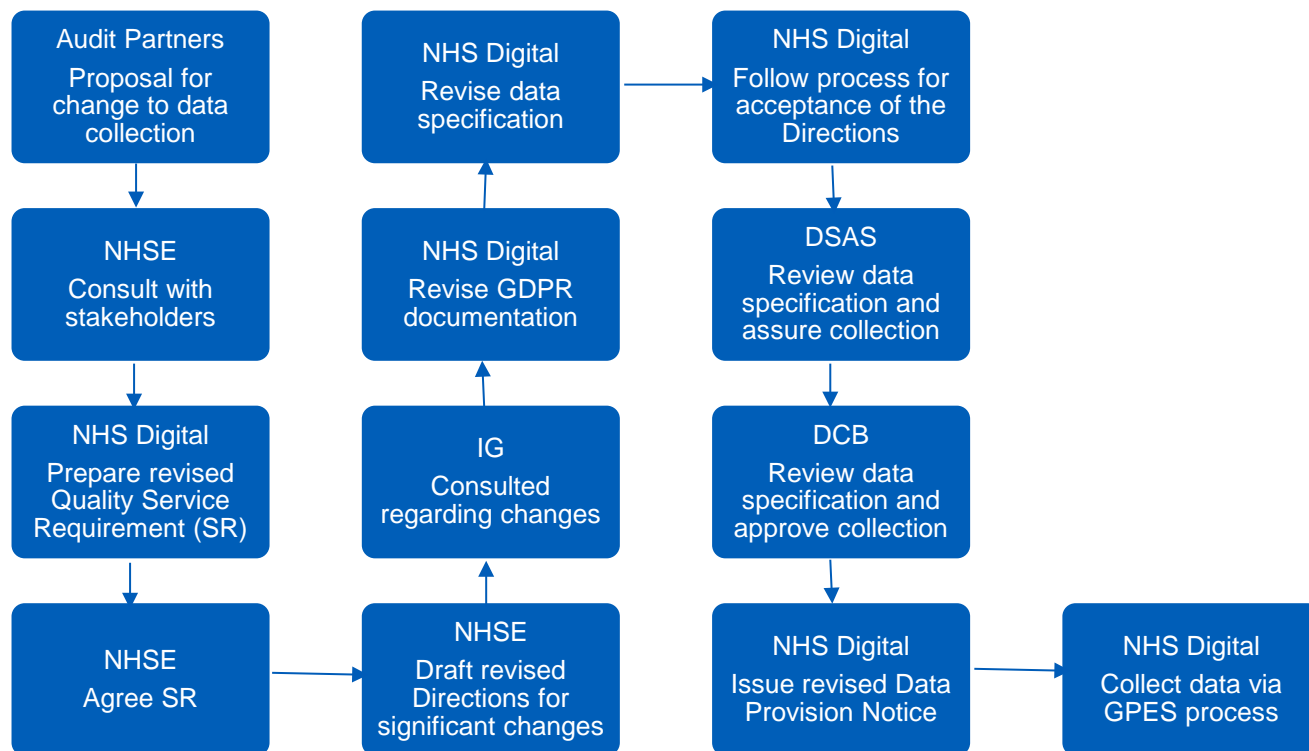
Audit Partners
Proposal for change to data collection

NHSE
Consult with stakeholders

NHS Digital
Prepare revised Quality Service Requirement (SR)

NHSE
Agree SR

NHSE
Draft revised Directions for significant changes

IG
Consulted regarding changes

NHS Digital
Revise GDPR documentation

NHS Digital
Revise data specification

NHS Digital
Follow process for acceptance of the Directions

DSAS
Review data specification and assure collection

DCB
Review data specification and approve collection

NHS Digital
Issue revised Data Provision Notice

NHS Digital
Collect data via GPES process